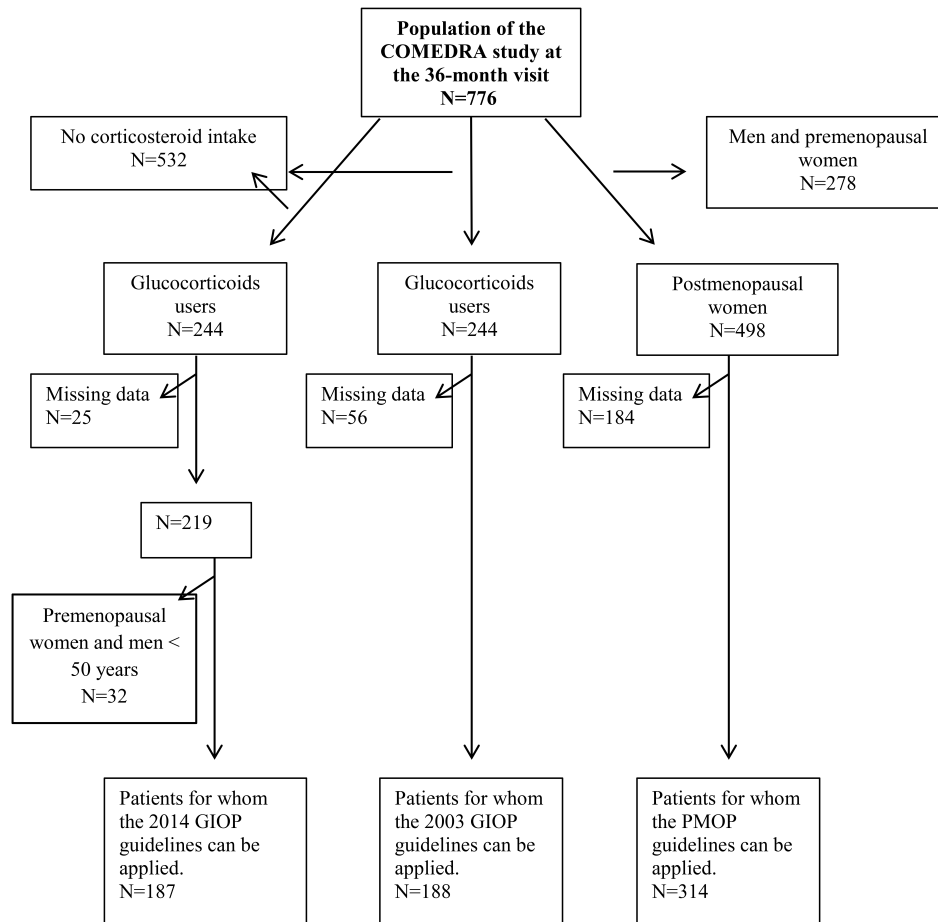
**Population of the COMEDRA study at the 36-month visit**
**N=776**

No corticosteroid intake
N=532

Men and premenopausal women
N=278

Glucocorticoids users
N=244

Glucocorticoids users
N=244

Postmenopausal women
N=498

Missing data
N=25

Missing data
N=56

Missing data
N=184

N=219

Premenopausal women and men < 50 years
N=32

Patients for whom the 2014 GIOP guidelines can be applied.
N=187

Patients for whom the 2003 GIOP guidelines can be applied.
N=188

Patients for whom the PMOP guidelines can be applied.
N=314